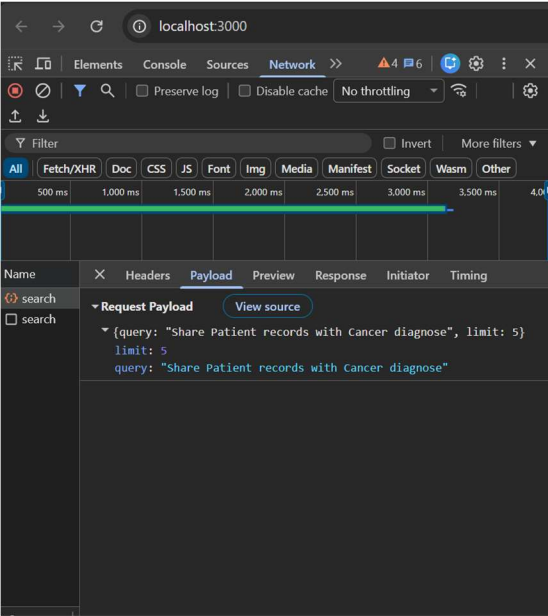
localhost:3000

Elements Console Sources Network >> 4 6

Preserve log Disable cache No throttling

Filter Invert More filters

All Fetch/XHR Doc CSS JS Font Img Media Manifest Socket Wasm Other

500 ms 1,000 ms 1,500 ms 2,000 ms 2,500 ms 3,000 ms 3,500 ms 4,0

Name
search
search

Headers Payload Preview Response Initiator Timing

Request Payload View source

{query: "Share Patient records with Cancer diagnose", limit: 5}
limit: 5
query: "Share Patient records with Cancer diagnose"